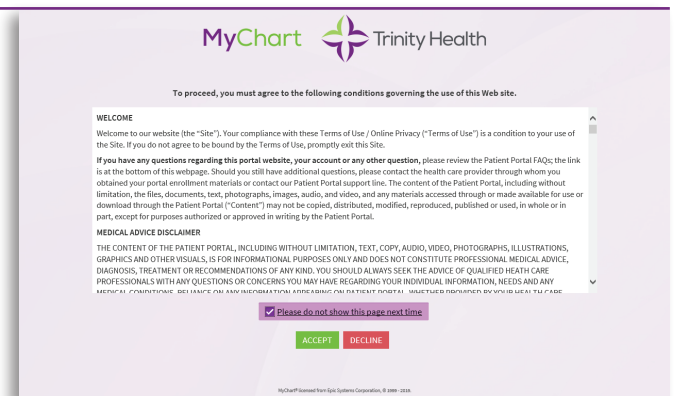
MyChart Trinity Health

To proceed, you must agree to the following conditions governing the use of this Web site.

WELCOME

Welcome to our website (the "Site"). Your compliance with these Terms of Use / Online Privacy ("Terms of Use") is a condition to your use of the Site. If you do not agree to be bound by the Terms of Use, promptly exit this Site.

If you have any questions regarding this portal website, your account or any other question, please review the Patient Portal FAQs; the link is at the bottom of this webpage. Should you still have additional questions, please contact the health care provider through whom you obtained your portal enrollment materials or contact our Patient Portal support line. The content of the Patient Portal, including without limitation, the files, documents, text, photographs, images, audio, and video, and any materials accessed through or made available for use or download through the Patient Portal ("Content") may not be copied, distributed, modified, reproduced, published or used, in whole or in part, except for purposes authorized or approved in writing by the Patient Portal.

MEDICAL ADVICE DISCLAIMER

THE CONTENT OF THE PATIENT PORTAL, INCLUDING WITHOUT LIMITATION, TEXT, COPY, AUDIO, VIDEO, PHOTOGRAPHS, ILLUSTRATIONS, GRAPHICS AND OTHER VISUALS, IS FOR INFORMATIONAL PURPOSES ONLY AND DOES NOT CONSTITUTE PROFESSIONAL MEDICAL ADVICE, DIAGNOSIS, TREATMENT OR RECOMMENDATIONS OF ANY KIND. YOU SHOULD ALWAYS SEEK THE ADVICE OF QUALIFIED HEATH CARE PROFESSIONALS WITH ANY QUESTIONS OR CONCERNS YOU MAY HAVE REGARDING YOUR INDIVIDUAL INFORMATION, NEEDS AND ANY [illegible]

Please do not show this page next time

ACCEPT DECLINE

MyChart® licensed from Epic Systems Corporation, © 1999 - 2016